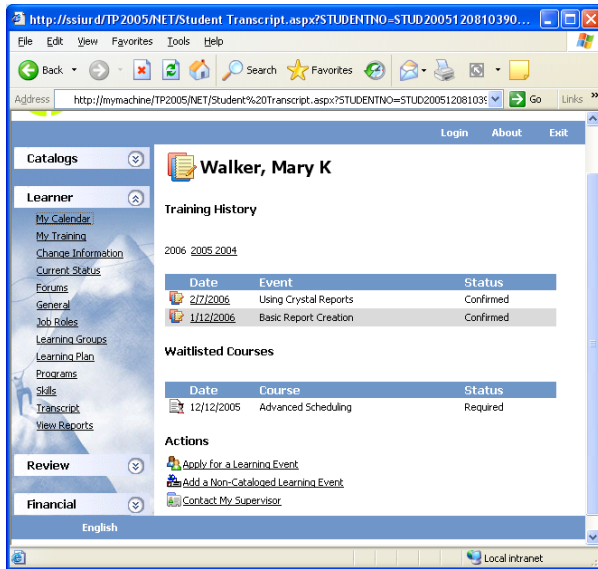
http://ssiurd/TP2005/NET/Student Transcript.aspx?STUDENTNO=STUD200512081039...

File Edit View Favorites Tools Help

Back Search Favorites

Address http://mymachine/TP2005/NET/Student%20Transcript.aspx?STUDENTNO=STUD20051208103 Go Links

Login About Exit

Catalogs

Learner

My Calendar
My Training
Change Information
Current Status
Forums
General
Job Roles
Learning Groups
Learning Plan
Programs
Skills
Transcript
View Reports

Review

Financial

English

Walker, Mary K

Training History

2006 2005 2004

| Date | Event | Status |
|---|---|---|
| 2/7/2006 | Using Crystal Reports | Confirmed |
| 1/12/2006 | Basic Report Creation | Confirmed |

Waitlisted Courses

| Date | Course | Status |
|---|---|---|
| 12/12/2005 | Advanced Scheduling | Required |

Actions

Apply for a Learning Event
Add a Non-Cataloged Learning Event
Contact My Supervisor

Local intranet